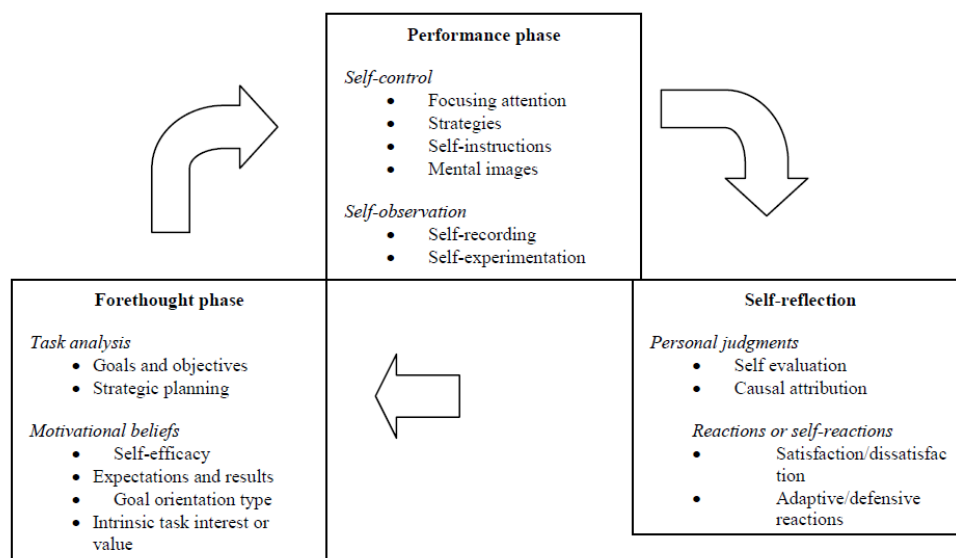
Performance phase

*Self-control*
- Focusing attention
- Strategies
- Self-instructions
- Mental images

*Self-observation*
- Self-recording
- Self-experimentation

Forethought phase

*Task analysis*
- Goals and objectives
- Strategic planning

*Motivational beliefs*
- Self-efficacy
- Expectations and results
- Goal orientation type
- Intrinsic task interest or value

Self-reflection

*Personal judgments*
- Self evaluation
- Causal attribution

*Reactions or self-reactions*
- Satisfaction/dissatisfac tion
- Adaptive/defensive reactions